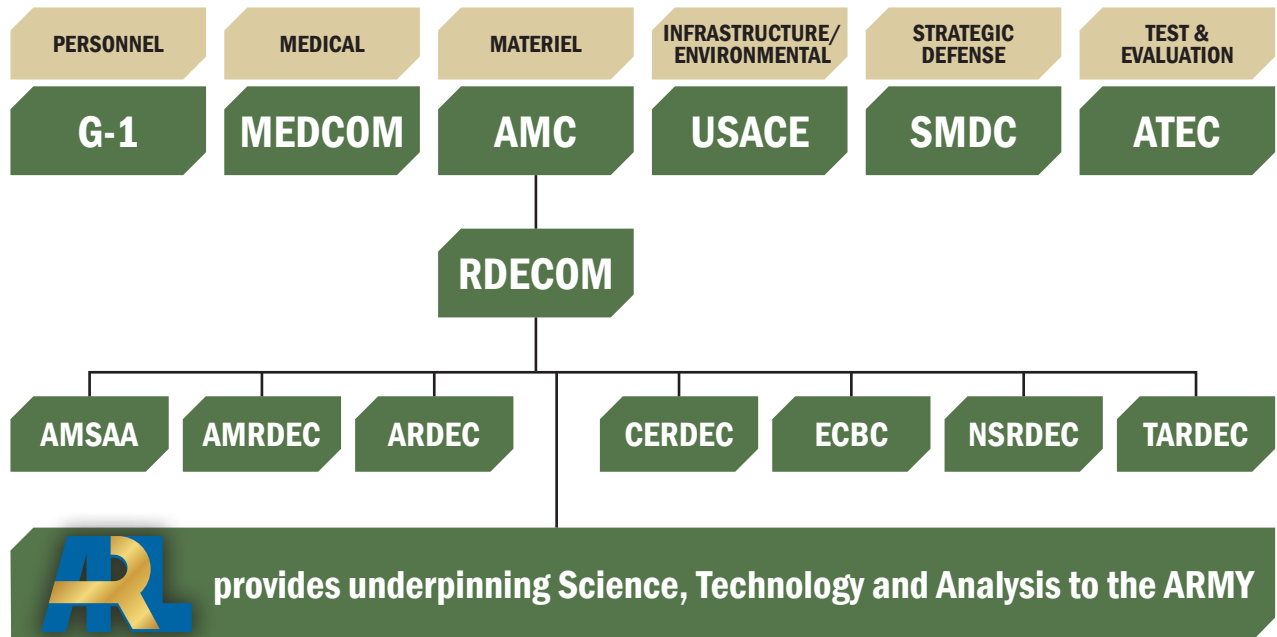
PERSONNEL

G-1

MEDICAL

MEDCOM

MATERIEL

AMC

INFRASTRUCTURE/ ENVIRONMENTAL

USACE

STRATEGIC DEFENSE

SMDC

TEST & EVALUATION

ATEC

RDECOM

AMSAA

AMRDEC

ARDEC

CERDEC

ECBC

NSRDEC

TARDEC

ARL provides underpinning Science, Technology and Analysis to the ARMY